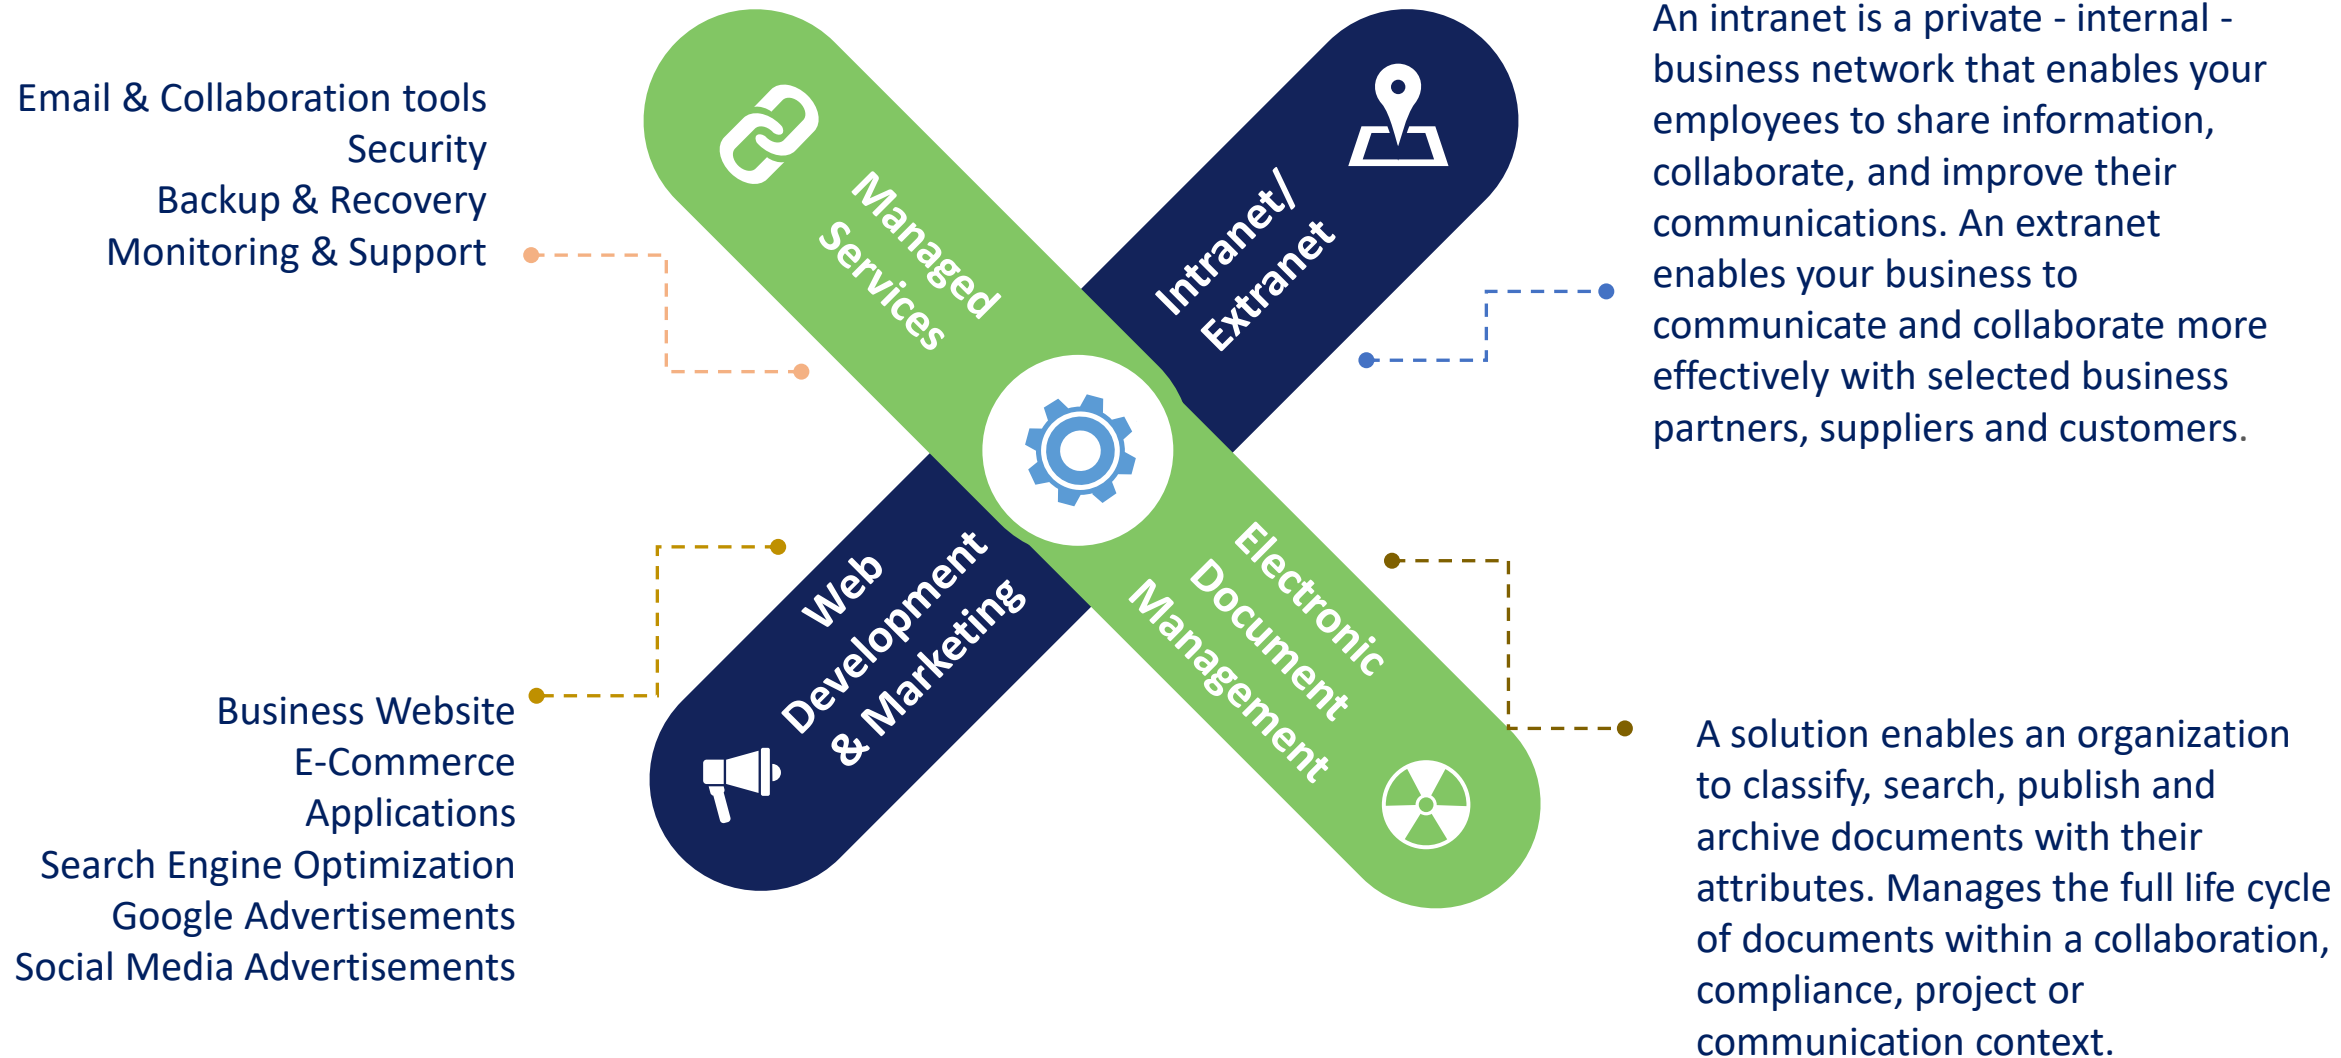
Email & Collaboration tools
Security
Backup & Recovery
Monitoring & Support

Managed Services

Intranet/ Extranet

An intranet is a private - internal - business network that enables your employees to share information, collaborate, and improve their communications. An extranet enables your business to communicate and collaborate more effectively with selected business partners, suppliers and customers.

Web Development & Marketing

Electronic Document Management

Business Website
E-Commerce
Applications
Search Engine Optimization
Google Advertisements
Social Media Advertisements

A solution enables an organization to classify, search, publish and archive documents with their attributes. Manages the full life cycle of documents within a collaboration, compliance, project or communication context.